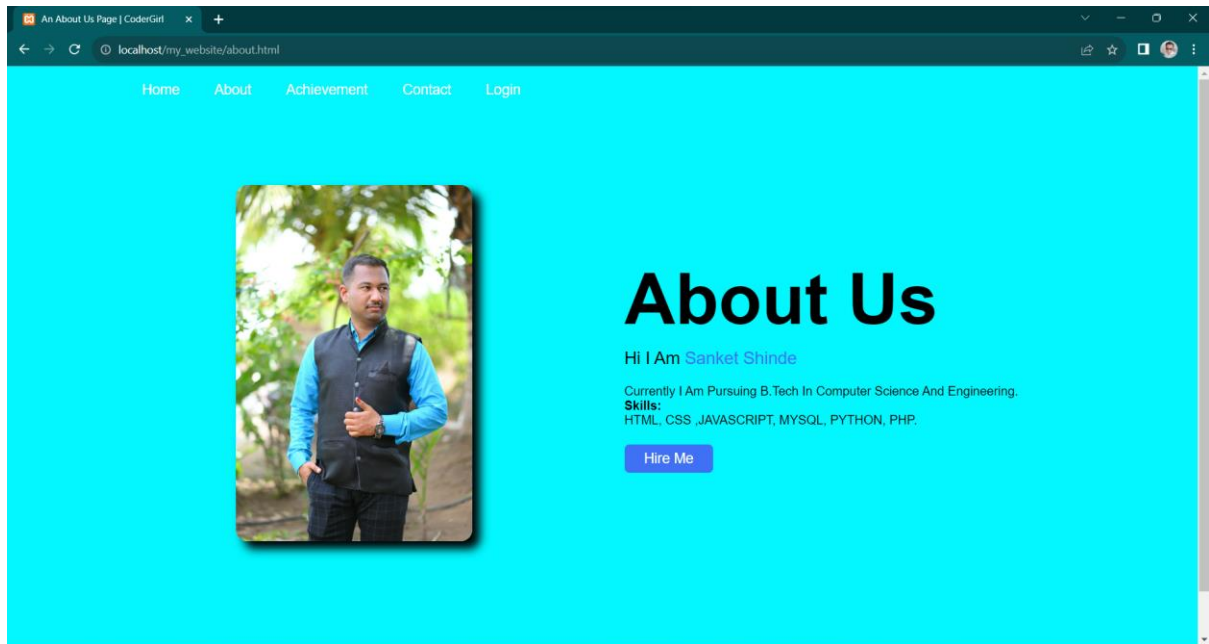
An About Us Page | CoderGirl

localhost/my_website/about.html

Home About Achievement Contact Login

About Us

Hi I Am Sanket Shinde

Currently I Am Pursuing B.Tech In Computer Science And Engineering.
**Skills:**
HTML, CSS ,JAVASCRIPT, MYSQL, PYTHON, PHP.

Hire Me